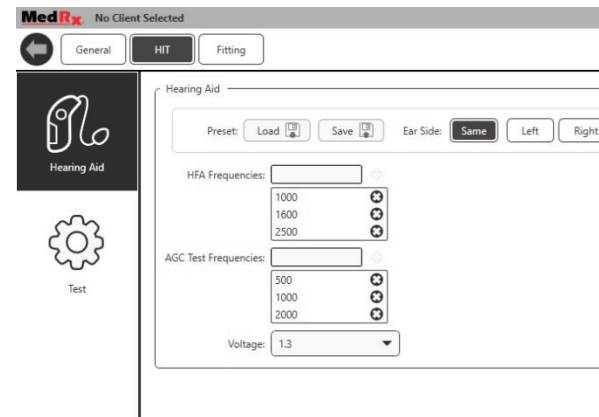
MedRx No Client Selected

General HIT Fitting

Hearing Aid

Test

Hearing Aid

Preset: Load Save Ear Side: Same Left Right

HFA Frequencies:
1000
1600
2500

AGC Test Frequencies:
500
1000
2000

Voltage: 1.3